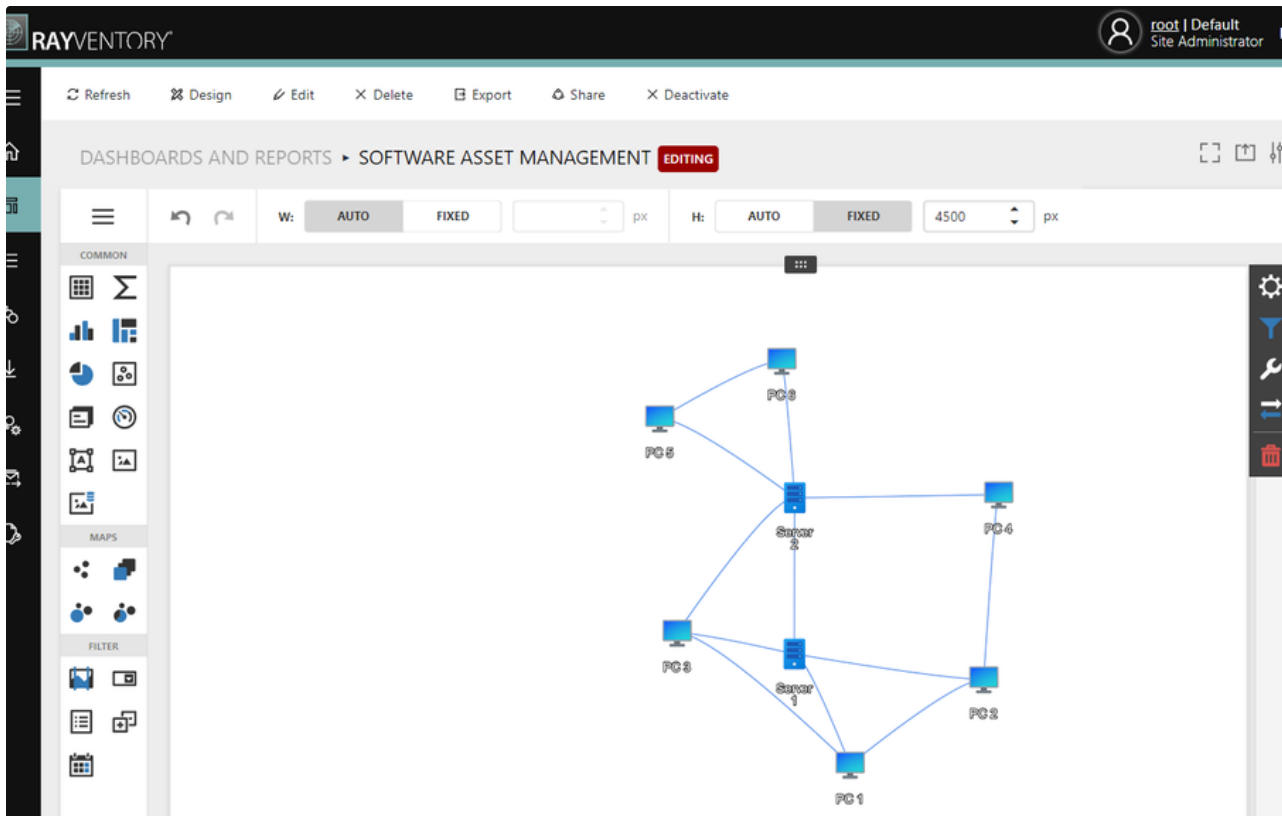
RAYVENTORY

root | Default
Site Administrator

Refresh Design Edit Delete Export Share Deactivate

DASHBOARDS AND REPORTS ▸ SOFTWARE ASSET MANAGEMENT EDITING

W: AUTO FIXED px H: AUTO FIXED 4500 px

COMMON

MAPS

FILTER

PC 6

PC 5

Server 2

PC 4

PC 3

Server 1

PC 2

PC 1